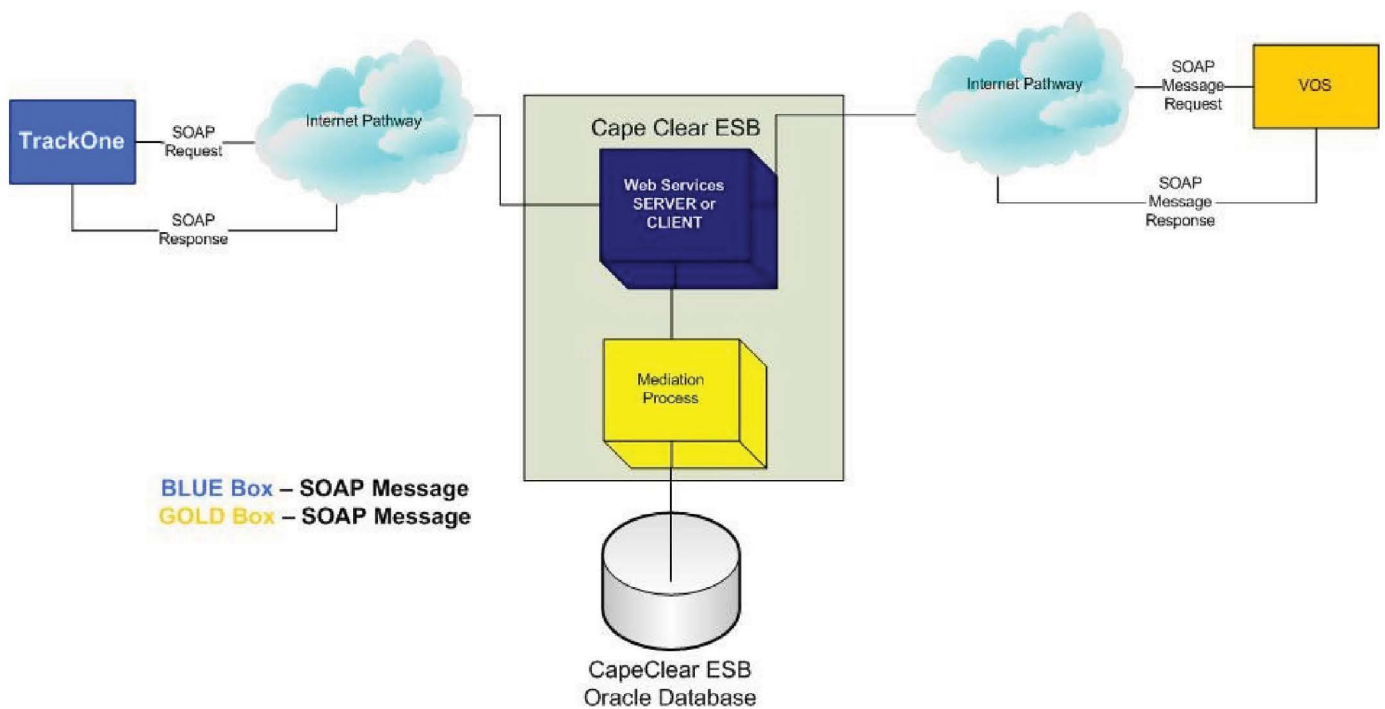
TrackOne

SOAP Request

SOAP Response

Internet Pathway

Cape Clear ESB

Web Services SERVER or CLIENT

Mediation Process

Internet Pathway

SOAP Message Request

VOS

SOAP Message Response

BLUE Box – SOAP Message
GOLD Box – SOAP Message

CapeClear ESB Oracle Database